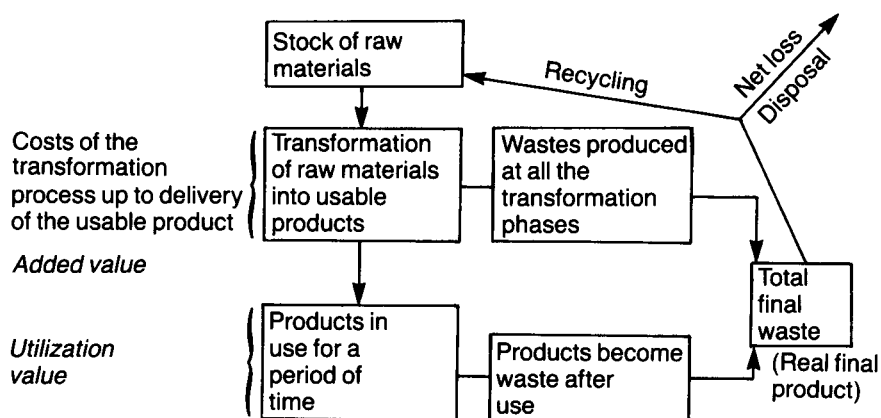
Stock of raw materials

Recycling

Net loss

Disposal

Costs of the transformation process up to delivery of the usable product

Transformation of raw materials into usable products

Wastes produced at all the transformation phases

Added value

Total final waste

(Real final product)

Utilization value

Products in use for a period of time

Products become waste after use